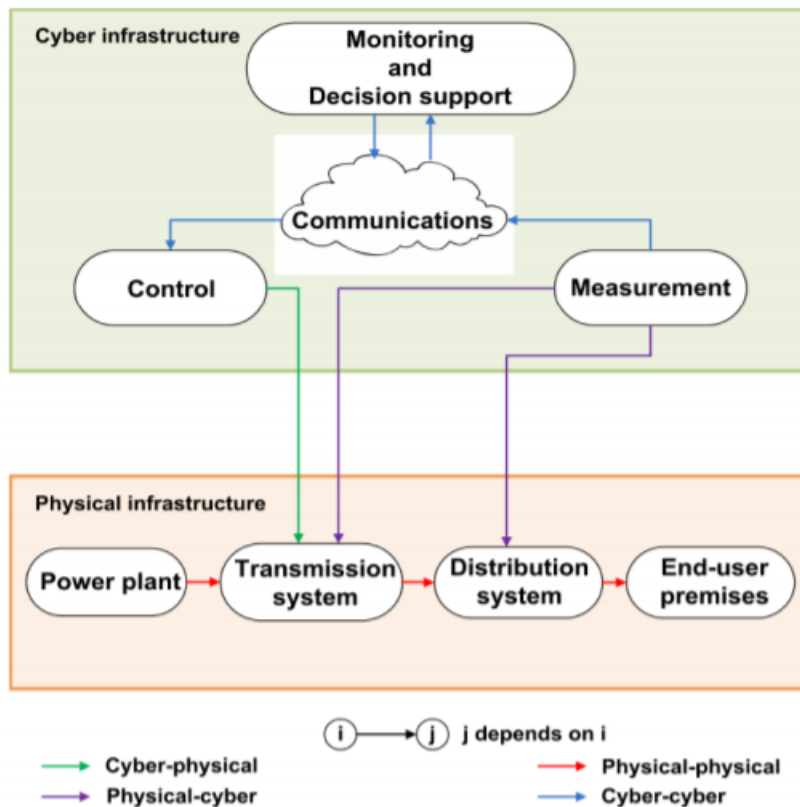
Cyber infrastructure

Monitoring and Decision support

Communications

Control

Measurement

Physical infrastructure

Power plant

Transmission system

Distribution system

End-user premises

i j j depends on i

Cyber-physical

Physical-cyber

Physical-physical

Cyber-cyber